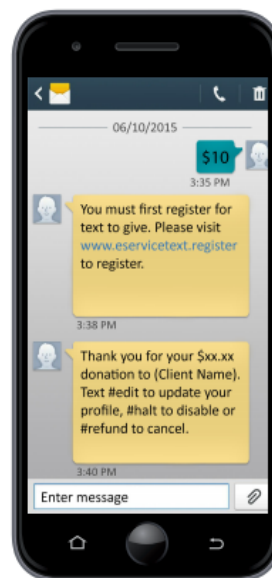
06/10/2015

$10

3:35 PM

You must first register for text to give. Please visit www.eservicetext.register to register.

3:38 PM

Thank you for your $xx.xx donation to (Client Name). Text #edit to update your profile, #halt to disable or #refund to cancel.

3:40 PM

Enter message